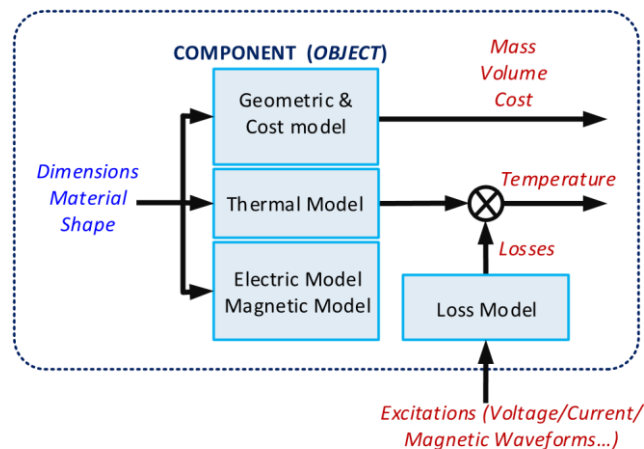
COMPONENT (*OBJECT*)

Mass
Volume
Cost

Geometric & Cost model

Dimensions
Material
Shape

Thermal Model

Temperature

Losses

Electric Model
Magnetic Model

Loss Model

Excitations (Voltage/Current/
Magnetic Waveforms…)